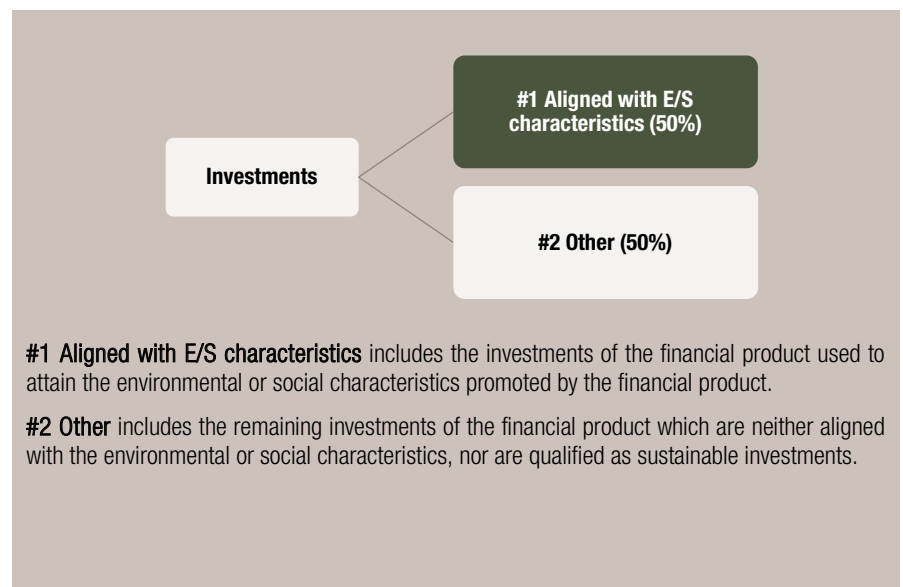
Investments

#1 Aligned with E/S characteristics (50%)

#2 Other (50%)

#1 Aligned with E/S characteristics includes the investments of the financial product used to attain the environmental or social characteristics promoted by the financial product.

#2 Other includes the remaining investments of the financial product which are neither aligned with the environmental or social characteristics, nor are qualified as sustainable investments.